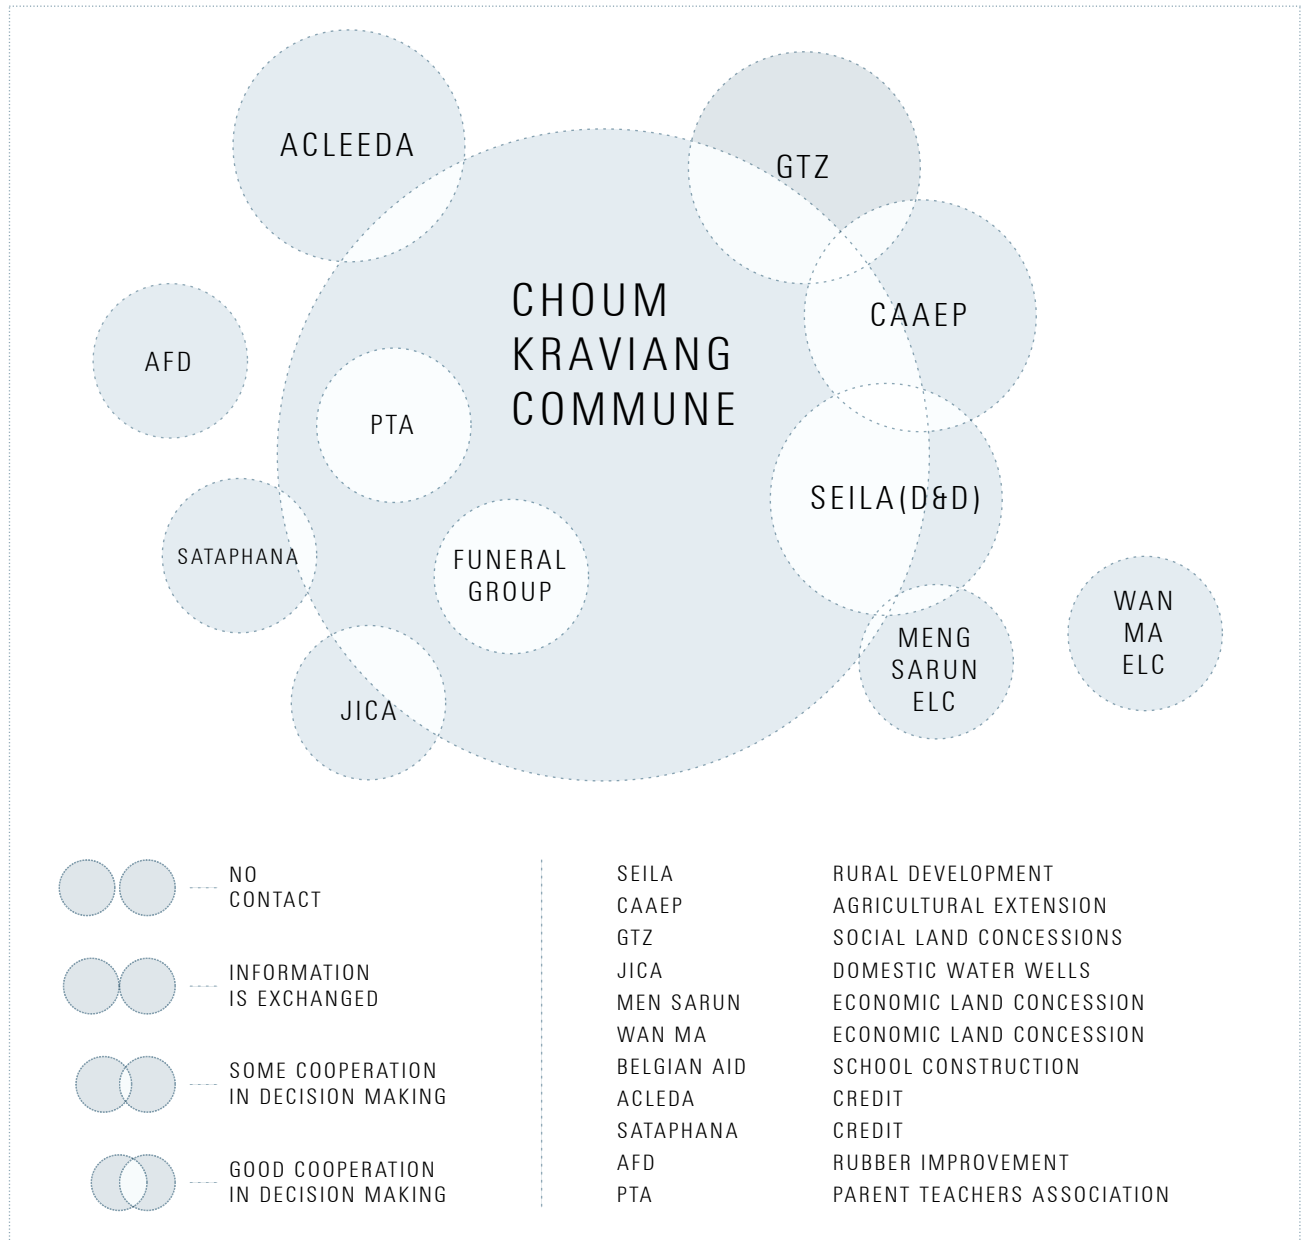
ACLEEDA

GTZ

CHOUM KRAVIANG COMMUNE

CAAEP

AFD

PTA

SEILA(D&D)

SATAPHANA

FUNERAL GROUP

WAN MA ELC

MENG SARUN ELC

JICA

NO CONTACT

INFORMATION IS EXCHANGED

SOME COOPERATION IN DECISION MAKING

GOOD COOPERATION IN DECISION MAKING

| | |
|---|---|
| SEILA | RURAL DEVELOPMENT |
| CAAEP | AGRICULTURAL EXTENSION |
| GTZ | SOCIAL LAND CONCESSIONS |
| JICA | DOMESTIC WATER WELLS |
| MEN SARUN | ECONOMIC LAND CONCESSION |
| WAN MA | ECONOMIC LAND CONCESSION |
| BELGIAN AID | SCHOOL CONSTRUCTION |
| ACLEDA | CREDIT |
| SATAPHANA | CREDIT |
| AFD | RUBBER IMPROVEMENT |
| PTA | PARENT TEACHERS ASSOCIATION |